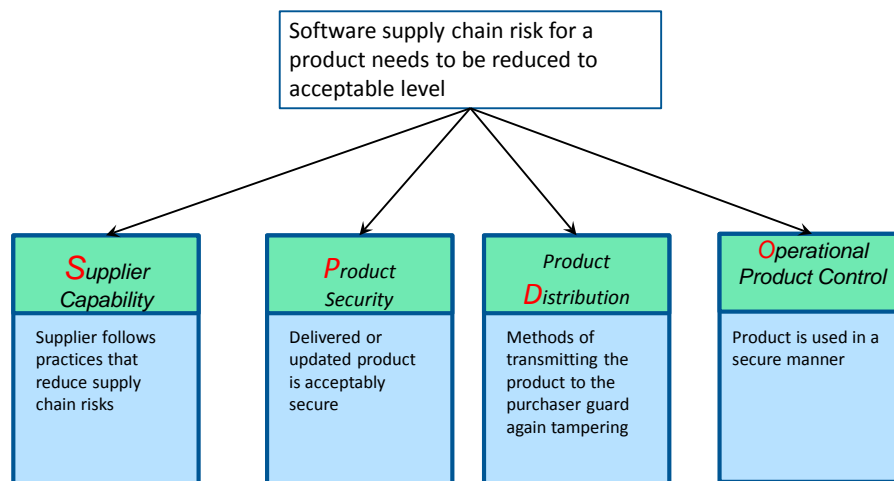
Software supply chain risk for a product needs to be reduced to acceptable level

Supplier Capability

Supplier follows practices that reduce supply chain risks

Product Security

Delivered or updated product is acceptably secure

Product Distribution

Methods of transmitting the product to the purchaser guard again tampering

Operational Product Control

Product is used in a secure manner